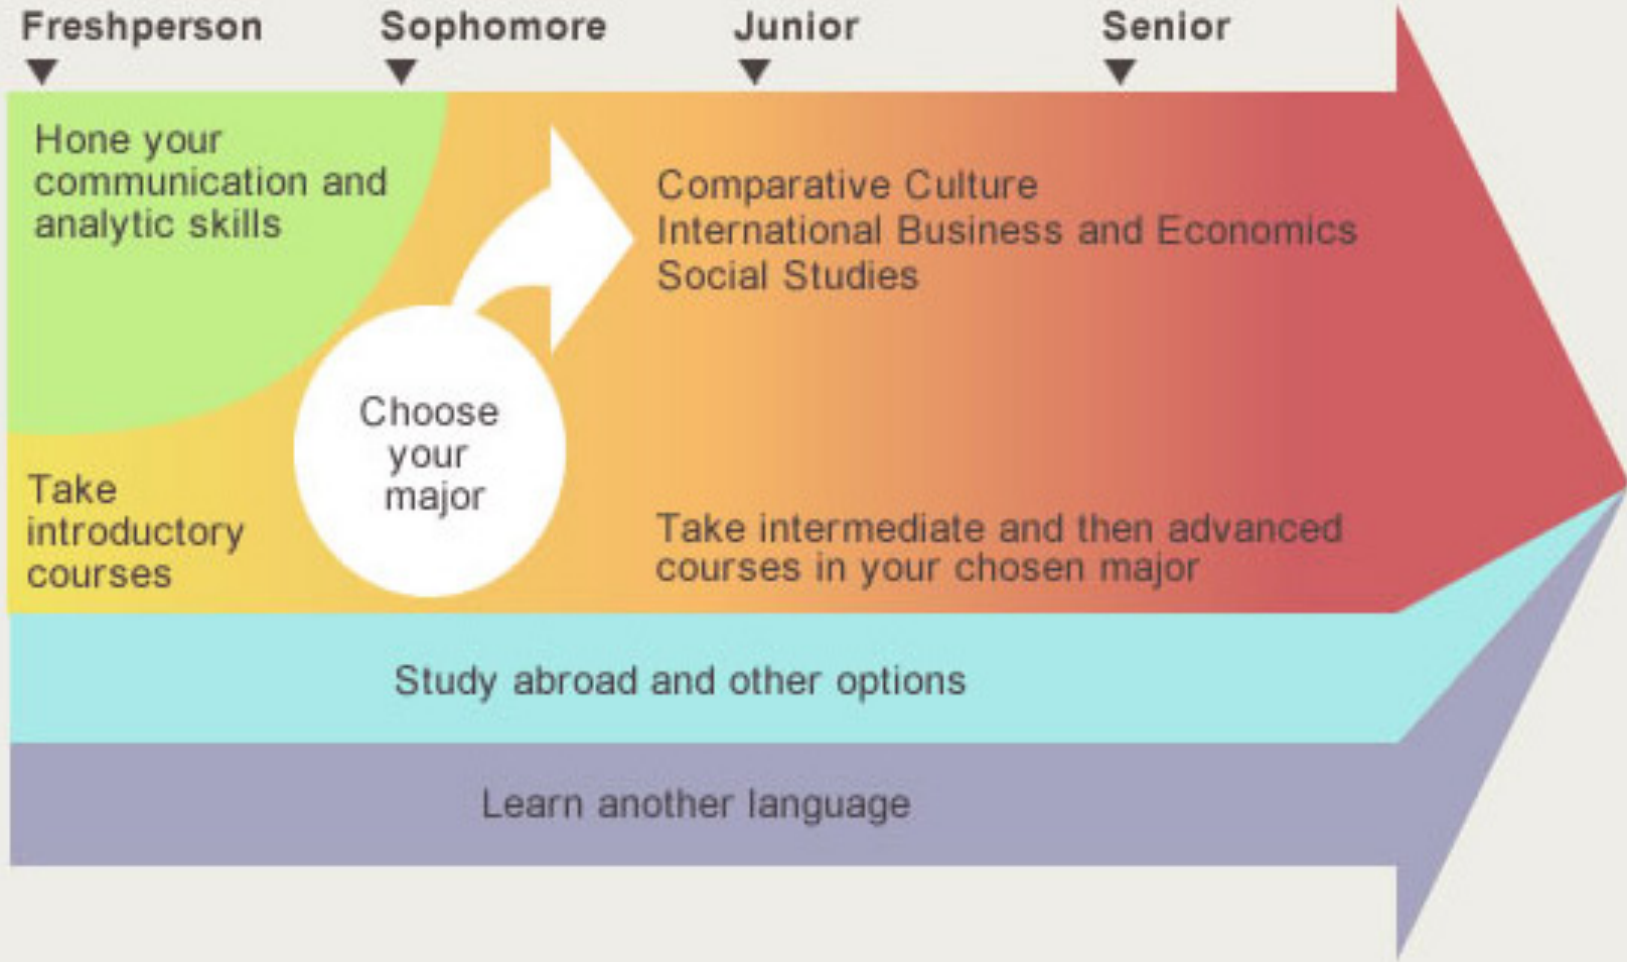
Freshperson Sophomore Junior Senior

Hone your communication and analytic skills

Choose your major

Comparative Culture
International Business and Economics
Social Studies

Take introductory courses

Take intermediate and then advanced courses in your chosen major

Study abroad and other options

Learn another language